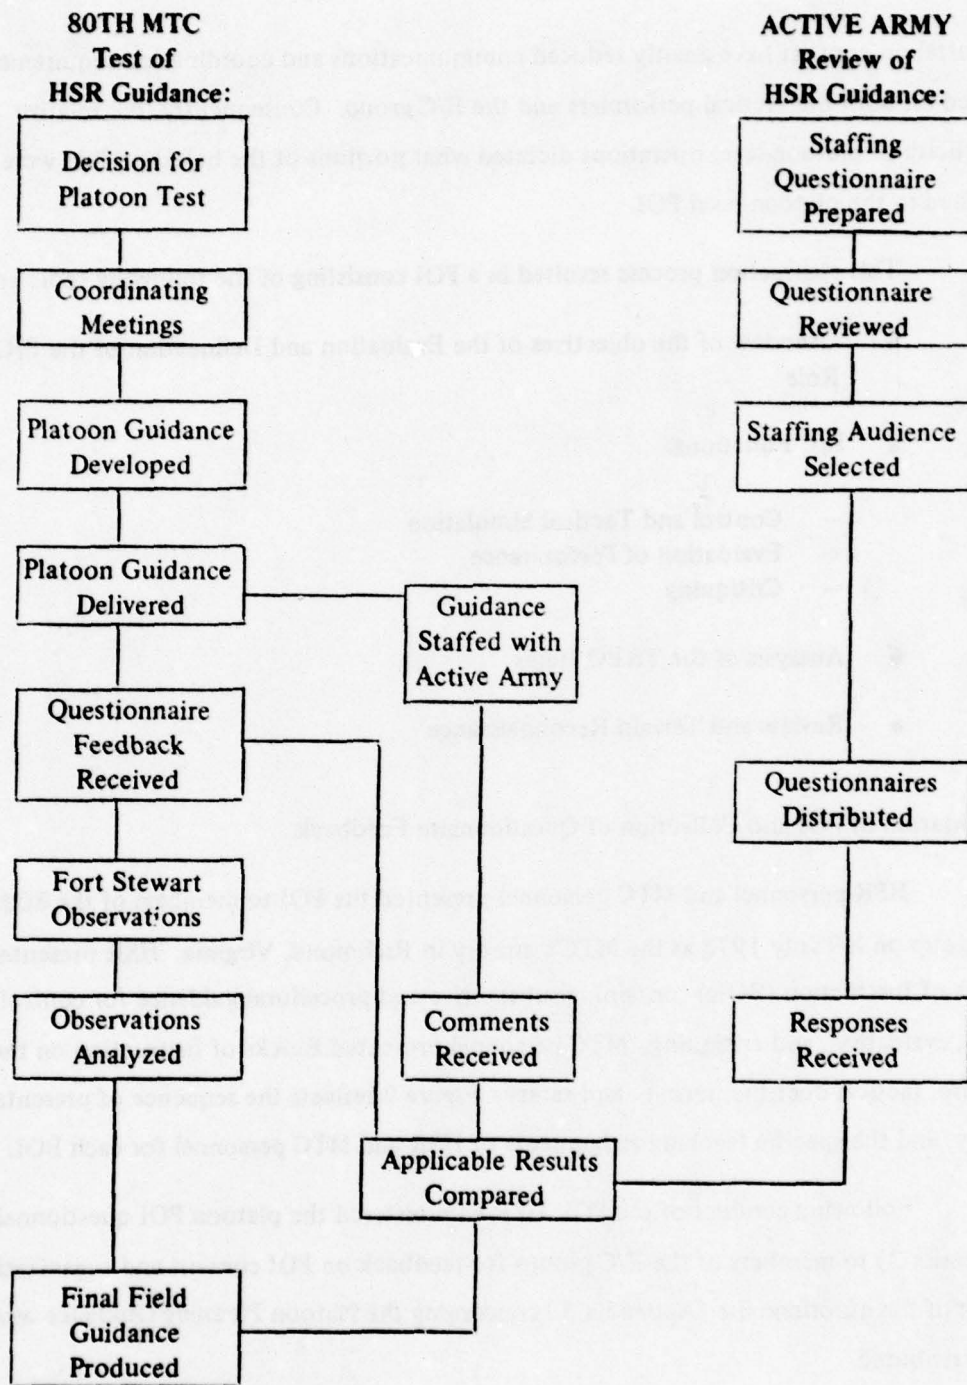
80TH MTC
Test of
HSR Guidance:

Decision for Platoon Test

Coordinating Meetings

Platoon Guidance Developed

Platoon Guidance Delivered

Questionnaire Feedback Received

Fort Stewart Observations

Observations Analyzed

Final Field Guidance Produced

Guidance Staffed with Active Army

Comments Received

Applicable Results Compared

ACTIVE ARMY
Review of
HSR Guidance:

Staffing Questionnaire Prepared

Questionnaire Reviewed

Staffing Audience Selected

Questionnaires Distributed

Responses Received